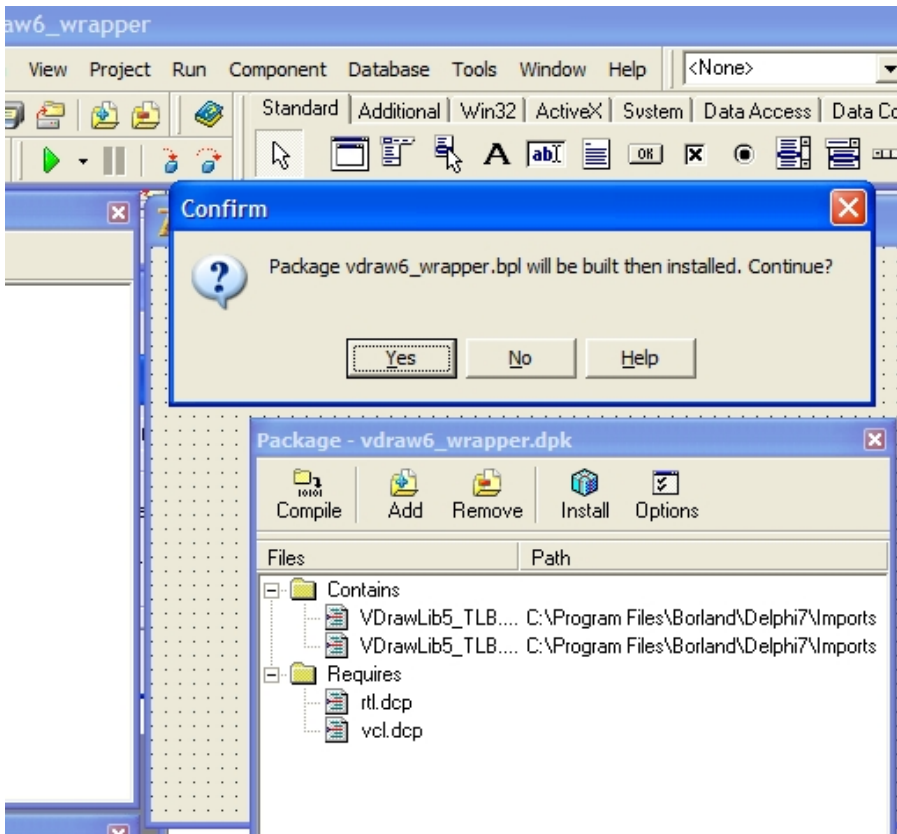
aw6_wrapper

View Project Run Component Database Tools Window Help <None>

Standard Additional Win32 ActiveX System Data Access Data Co

Confirm

Package vdraw6_wrapper.bpl will be built then installed. Continue?

Yes No Help

Package - vdraw6_wrapper.dpk

Compile Add Remove Install Options

| Files | Path |
|---|---|
| Contains | |
| VDrawLib5_TLB.... | C:\Program Files\Borland\Delphi7\Imports |
| VDrawLib5_TLB.... | C:\Program Files\Borland\Delphi7\Imports |
| Requires | |
| rtl.dcp | |
| vcl.dcp | |